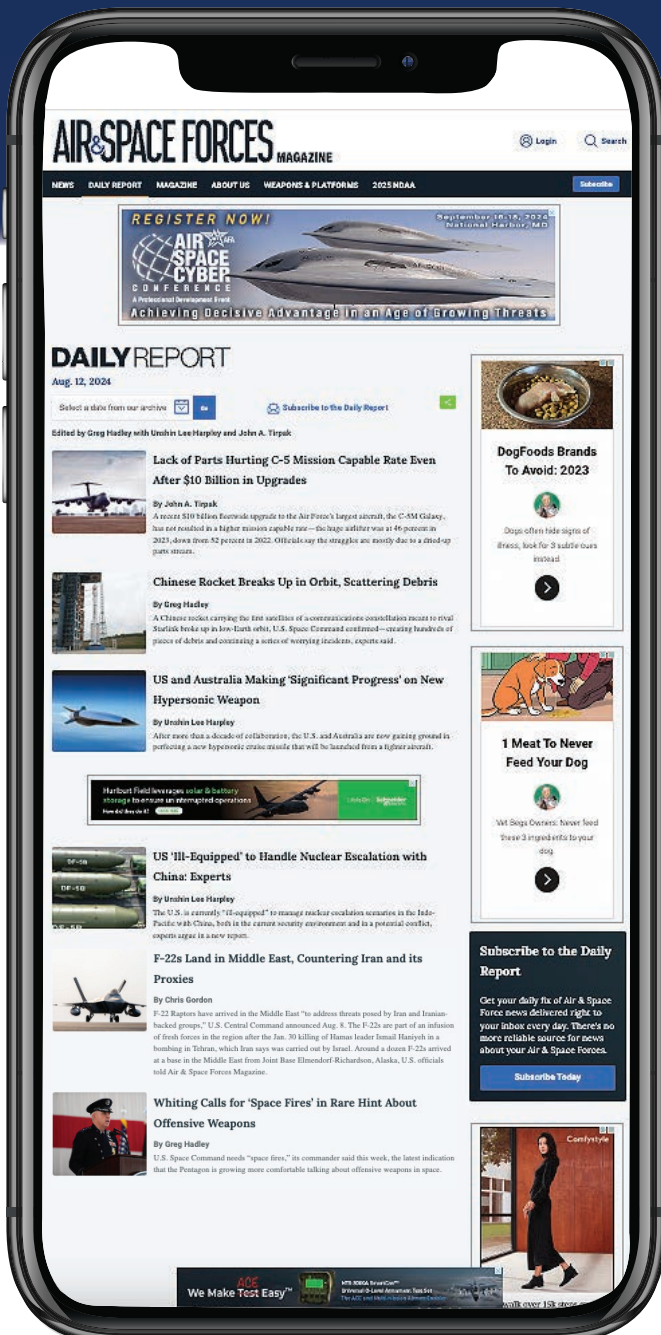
AIR&SPACE FORCES MAGAZINE

Login Search

NEWS DAILY REPORT MAGAZINE ABOUT US WEAPONS & PLATFORMS 2025 NDAA Subscribe

REGISTER NOW! September 16-18, 2024 National Harbor, MD
AIR SPACE CYBER CONFERENCE
A Professional Development Event
Achieving Decisive Advantage in an Age of Growing Threats

DAILY REPORT
Aug. 12, 2024

Select a date from our archive Go Subscribe to the Daily Report

Edited by Greg Hadley with Unshin Lee Harpley and John A. Tirpak

Lack of Parts Hurting C-5 Mission Capable Rate Even After $10 Billion in Upgrades
By John A. Tirpak
A recent $10 billion fleetwide upgrade to the Air Force's largest aircraft, the C-5M Galaxy, has not resulted in a higher mission capable rate—the huge airlifter was at 46 percent in 2023, down from 52 percent in 2022. Officials say the struggles are mostly due to a dried-up parts stream.

Chinese Rocket Breaks Up in Orbit, Scattering Debris
By Greg Hadley
A Chinese rocket carrying the first satellites of a communications constellation meant to rival Starlink broke up in low-Earth orbit, U.S. Space Command confirmed—creating hundreds of pieces of debris and continuing a series of worrying incidents, experts said.

US and Australia Making 'Significant Progress' on New Hypersonic Weapon
By Unshin Lee Harpley
After more than a decade of collaboration, the U.S. and Australia are now gaining ground in perfecting a new hypersonic cruise missile that will be launched from a fighter aircraft.

Hurlburt Field leverages solar & battery storage to ensure uninterrupted operations
How did they do it?

US 'Ill-Equipped' to Handle Nuclear Escalation with China: Experts
By Unshin Lee Harpley
The U.S. is currently "ill-equipped" to manage nuclear escalation scenarios in the Indo-Pacific with China, both in the current security environment and in a potential conflict, experts argue in a new report.

F-22s Land in Middle East, Countering Iran and its Proxies
By Chris Gordon
F-22 Raptors have arrived in the Middle East "to address threats posed by Iran and Iranian-backed groups," U.S. Central Command announced Aug. 8. The F-22s are part of an infusion of fresh forces in the region after the Jan. 30 killing of Hamas leader Ismail Haniyeh in a bombing in Tehran, which Iran says was carried out by Israel. Around a dozen F-22s arrived at a base in the Middle East from Joint Base Elmendorf-Richardson, Alaska, U.S. officials told Air & Space Forces Magazine.

Whiting Calls for 'Space Fires' in Rare Hint About Offensive Weapons
By Greg Hadley
U.S. Space Command needs "space fires," its commander said this week, the latest indication that the Pentagon is growing more comfortable talking about offensive weapons in space.

DogFoods Brands To Avoid: 2023
Dogs often hide signs of illness, look for 3 subtle cues instead

1 Meat To Never Feed Your Dog
Vet Begs Owners: Never feed these 3 ingredients to your dog.

Subscribe to the Daily Report
Get your daily fix of Air & Space Force news delivered right to your inbox every day. There's no more reliable source for news about your Air & Space Forces.
Subscribe Today

Comfystyle
walk over 15k steps

ACE We Make Test Easy™